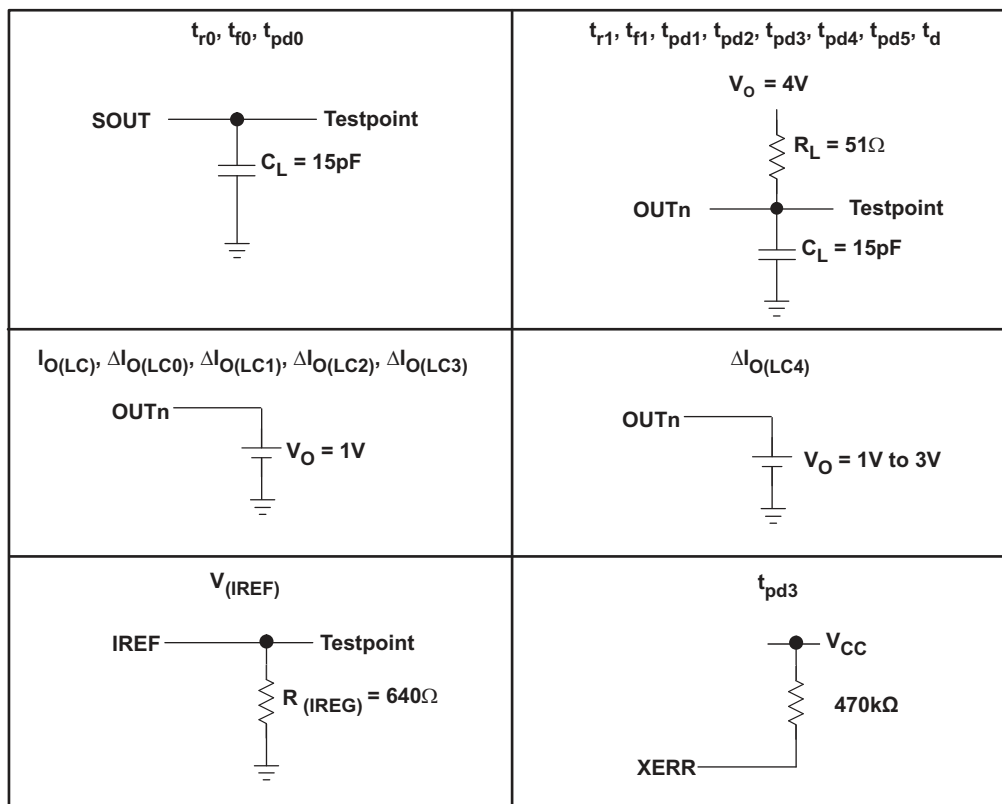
| $t_{r0}$, $t_{f0}$, $t_{pd0}$ SOUT Testpoint $C_L$ = 15pF | $t_{r1}$, $t_{f1}$, $t_{pd1}$, $t_{pd2}$, $t_{pd3}$, $t_{pd4}$, $t_{pd5}$, $t_d$ $V_O$ = 4V $R_L = 51\Omega$ OUTn Testpoint $C_L$ = 15pF |
|---|---|
| $I_{O(LC)}$, $\Delta I_{O(LC0)}$, $\Delta I_{O(LC1)}$, $\Delta I_{O(LC2)}$, $\Delta I_{O(LC3)}$ OUTn $V_O$ = 1V | $\Delta I_{O(LC4)}$ OUTn $V_O$ = 1V to 3V |
| $V_{(IREF)}$ IREF Testpoint $R_{(IREG)} = 640\Omega$ | $t_{pd3}$ $V_{CC}$ 470kΩ XERR |